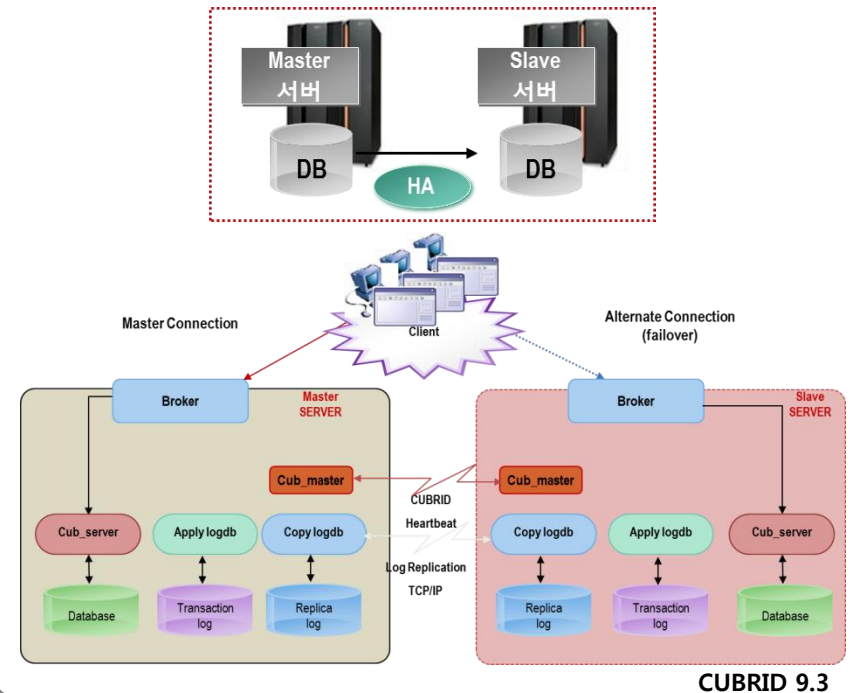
Master
서버

Slave
서버

DB

HA

DB

Client

Master Connection

Alternate Connection
(failover)

Broker

Master
SERVER

Cub_master

Cub_server

Apply logdb

Copy logdb

Database

Transaction
log

Replica
log

CUBRID
Heartbeat

Log Replication
TCP/IP

Broker

Slave
SERVER

Cub_master

Copy logdb

Apply logdb

Cub_server

Replica
log

Transaction
log

Database

CUBRID 9.3